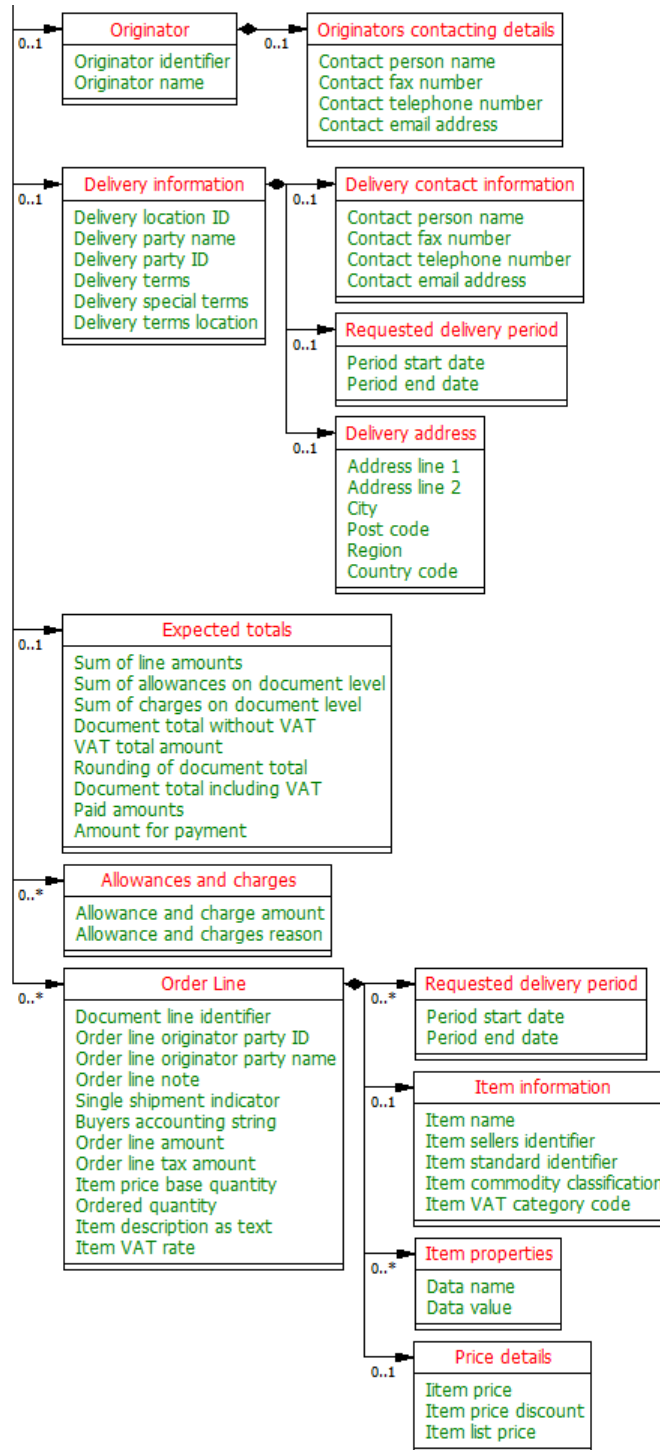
0..1
Originator
Originator identifier
Originator name

0..1
Originators contacting details
Contact person name
Contact fax number
Contact telephone number
Contact email address

0..1
Delivery information
Delivery location ID
Delivery party name
Delivery party ID
Delivery terms
Delivery special terms
Delivery terms location

0..1
Delivery contact information
Contact person name
Contact fax number
Contact telephone number
Contact email address

0..1
Requested delivery period
Period start date
Period end date

0..1
Delivery address
Address line 1
Address line 2
City
Post code
Region
Country code

0..1
Expected totals
Sum of line amounts
Sum of allowances on document level
Sum of charges on document level
Document total without VAT
VAT total amount
Rounding of document total
Document total including VAT
Paid amounts
Amount for payment

0..*
Allowances and charges
Allowance and charge amount
Allowance and charges reason

0..*
Order Line
Document line identifier
Order line originator party ID
Order line originator party name
Order line note
Single shipment indicator
Buyers accounting string
Order line amount
Order line tax amount
Item price base quantity
Ordered quantity
Item description as text
Item VAT rate

0..*
Requested delivery period
Period start date
Period end date

0..1
Item information
Item name
Item sellers identifier
Item standard identifier
Item commodity classification
Item VAT category code

0..*
Item properties
Data name
Data value

0..1
Price details
Iitem price
Item price discount
Item list price